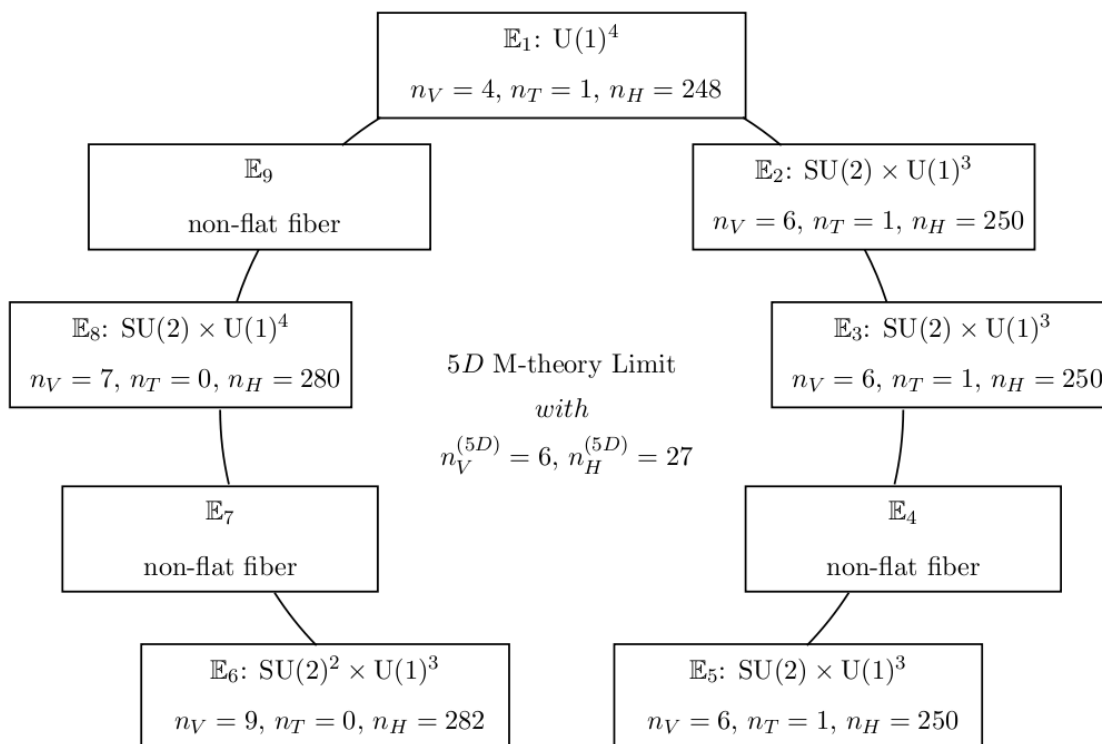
$\mathbb{E}_1$: $U(1)^4$
$n_V = 4$, $n_T = 1$, $n_H = 248$

$\mathbb{E}_9$
non-flat fiber

$\mathbb{E}_2$: $SU(2) \times U(1)^3$
$n_V = 6$, $n_T = 1$, $n_H = 250$

$\mathbb{E}_8$: $SU(2) \times U(1)^4$
$n_V = 7$, $n_T = 0$, $n_H = 280$

$5D$ M-theory Limit
*with*
$n_V^{(5D)} = 6$, $n_H^{(5D)} = 27$

$\mathbb{E}_3$: $SU(2) \times U(1)^3$
$n_V = 6$, $n_T = 1$, $n_H = 250$

$\mathbb{E}_7$
non-flat fiber

$\mathbb{E}_4$
non-flat fiber

$\mathbb{E}_6$: $SU(2)^2 \times U(1)^3$
$n_V = 9$, $n_T = 0$, $n_H = 282$

$\mathbb{E}_5$: $SU(2) \times U(1)^3$
$n_V = 6$, $n_T = 1$, $n_H = 250$